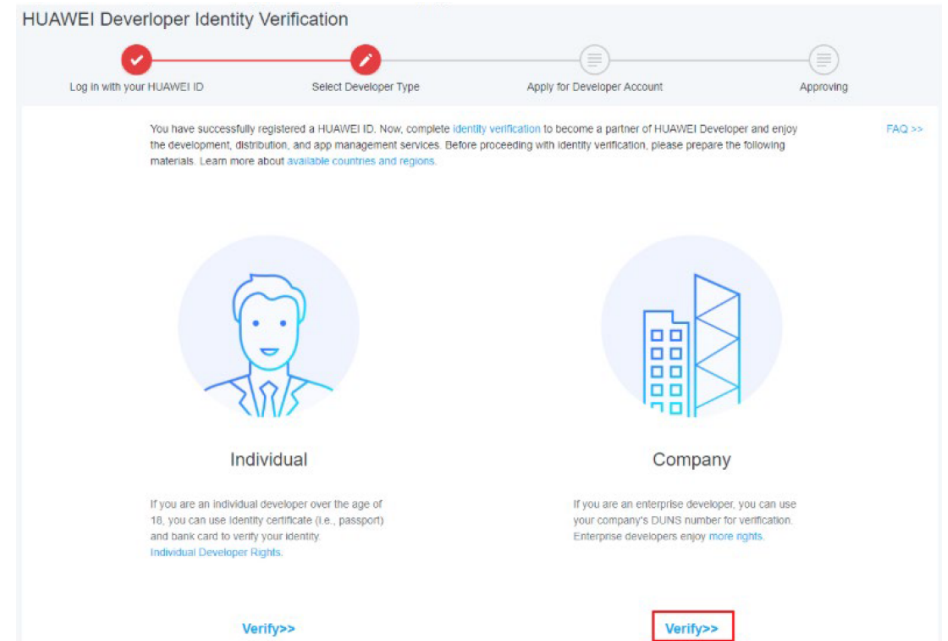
HUAWEI Deverloper Identity Verification

Log in with your HUAWEI ID

Select Developer Type

Apply for Developer Account

Approving

You have successfully registered a HUAWEI ID. Now, complete identity verification to become a partner of HUAWEI Developer and enjoy the development, distribution, and app management services. Before proceeding with identity verification, please prepare the following materials. Learn more about available countries and regions.

FAQ >>

Individual

If you are an individual developer over the age of 18, you can use identity certificate (i.e., passport) and bank card to verify your identity. Individual Developer Rights.

Verify>>

Company

If you are an enterprise developer, you can use your company's DUNS number for verification. Enterprise developers enjoy more rights.

Verify>>